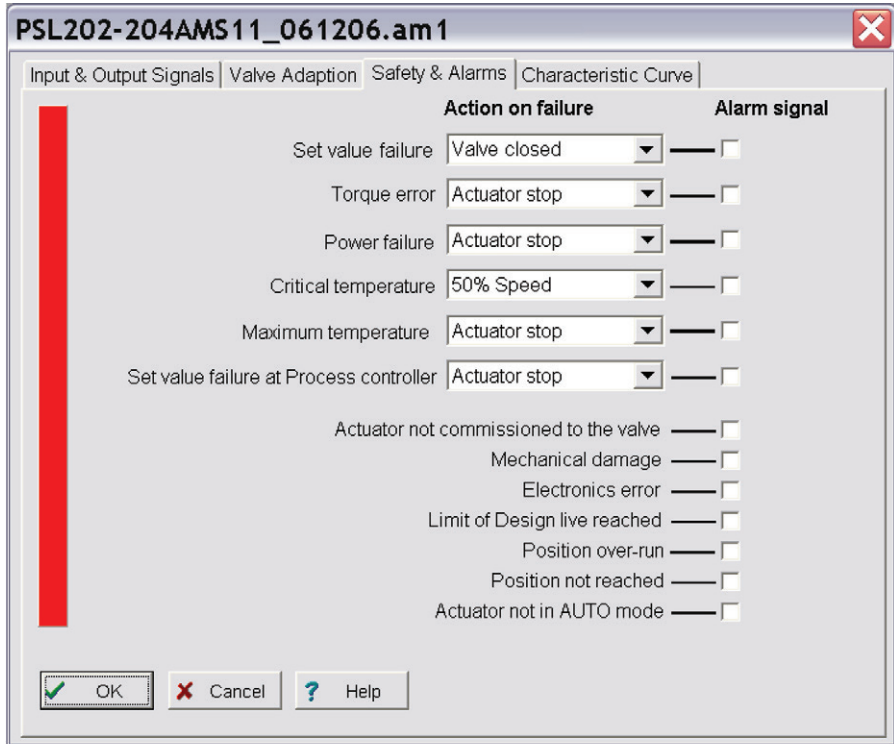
PSL202-204AMS11_061206.am1

Input & Output Signals | Valve Adaption | Safety & Alarms | Characteristic Curve

Action on failure

Alarm signal

Set value failure Valve closed

Torque error Actuator stop

Power failure Actuator stop

Critical temperature 50% Speed

Maximum temperature Actuator stop

Set value failure at Process controller Actuator stop

Actuator not commissioned to the valve

Mechanical damage

Electronics error

Limit of Design live reached

Position over-run

Position not reached

Actuator not in AUTO mode

OK

Cancel

Help